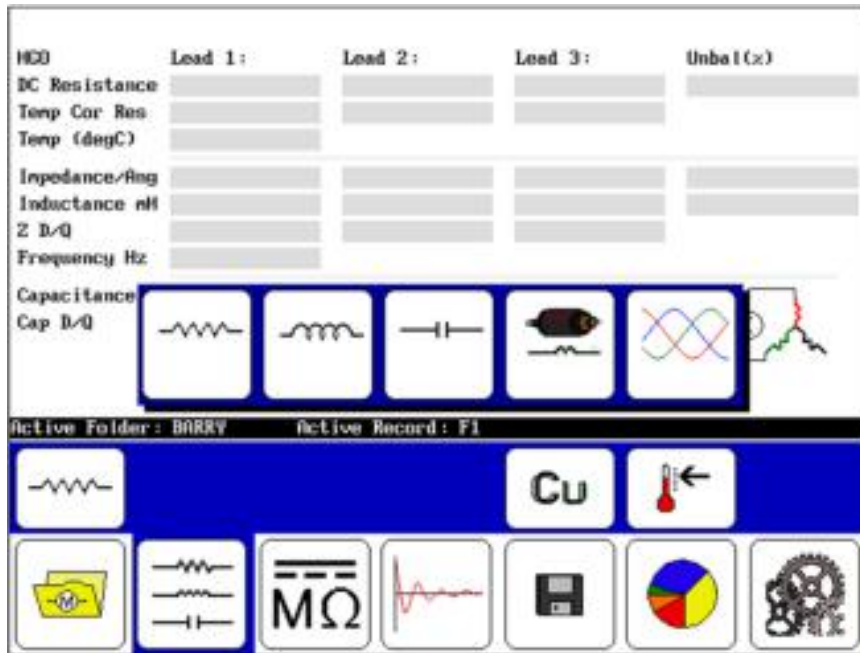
| MCO | Lead 1: | Lead 2: | Lead 3: | Unbal(%) |
|---|---|---|---|---|
| DC Resistance | | | | |
| Temp Cor Res | | | | |
| Temp (degC) | | | | |
| Impedance/Ang | | | | |
| Inductance mH | | | | |
| Z D/Q | | | | |
| Frequency Hz | | | | |
| Capacitance | | | | |
| Cap D/Q | | | | |

Active Folder: BARRY Active Record: F1

Cu

$M\Omega$